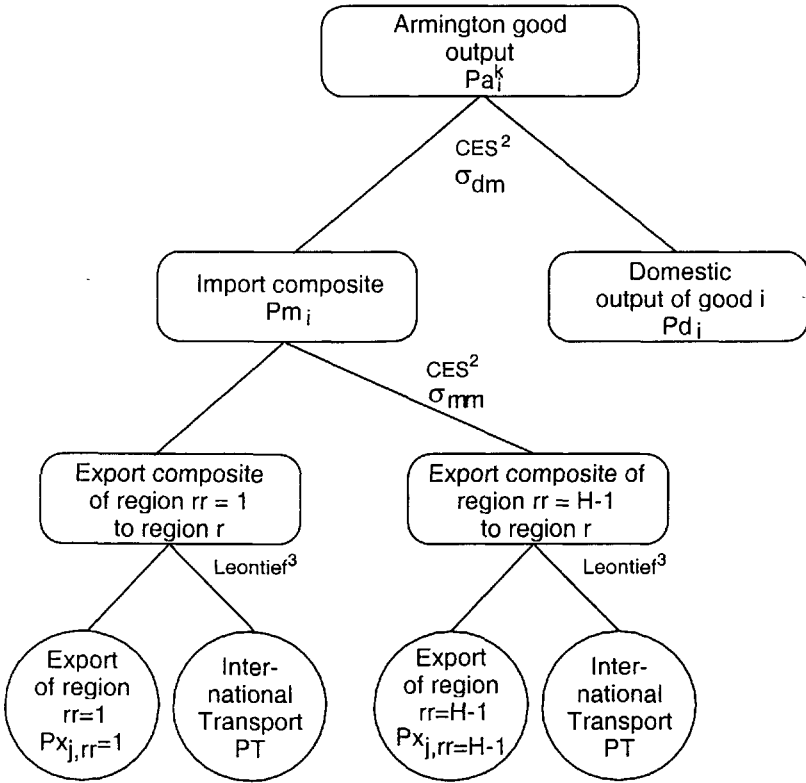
Armington good output $Pa_i^k$

CES$^2$
$\sigma_{dm}$

Import composite $Pm_i$

Domestic output of good i $Pd_i$

CES$^2$
$\sigma_{mm}$

Export composite of region rr = 1 to region r

Export composite of region rr = H-1 to region r

Leontief$^3$

Leontief$^3$

Export of region rr=1 $Px_{j,rr=1}$

International Transport PT

Export of region rr=H-1 $Px_{j,rr=H-1}$

International Transport PT